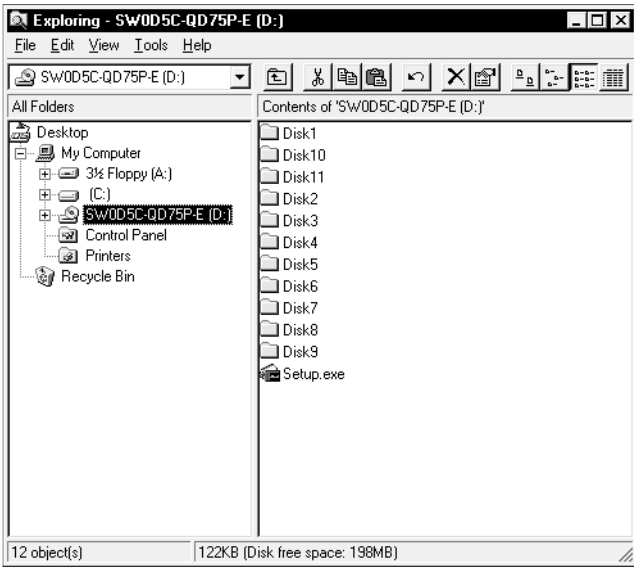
Exploring - SW0D5C-QD75P-E (D:)

File Edit View Tools Help

SW0D5C-QD75P-E (D:)

All Folders

Contents of 'SW0D5C-QD75P-E (D:)'

Desktop
My Computer
3½ Floppy (A:)
(C:)
SW0D5C-QD75P-E (D:)
Control Panel
Printers
Recycle Bin

Disk1
Disk10
Disk11
Disk2
Disk3
Disk4
Disk5
Disk6
Disk7
Disk8
Disk9
Setup.exe

12 object(s)

122KB (Disk free space: 198MB)